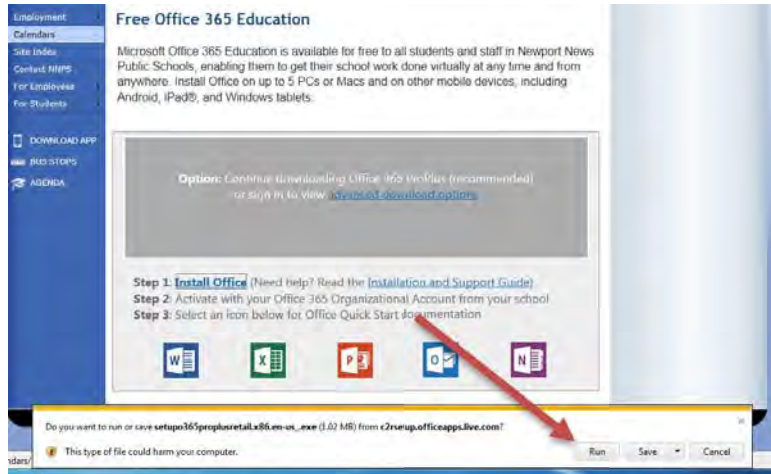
Employment
Calendars
Site Index
Contact NNPS
For Employees
For Students

DOWNLOAD APP
BUS STOPS
AGENDA

Free Office 365 Education

Microsoft Office 365 Education is available for free to all students and staff in Newport News Public Schools, enabling them to get their school work done virtually at any time and from anywhere. Install Office on up to 5 PCs or Macs and on other mobile devices, including Android, iPad®, and Windows tablets.

Option: Continue downloading Office 365 ProPlus (recommended) or sign in to view advanced download options

Step 1: Install Office (Need help? Read the Installation and Support Guide)
Step 2: Activate with your Office 365 Organizational Account from your school
Step 3: Select an icon below for Office Quick Start documentation

W X P O N

Do you want to run or save setupo365proplusretail.x86.en-us_.exe (1.02 MB) from c2rsetup.officeapps.live.com?

This type of file could harm your computer.

Run Save Cancel

ndars/